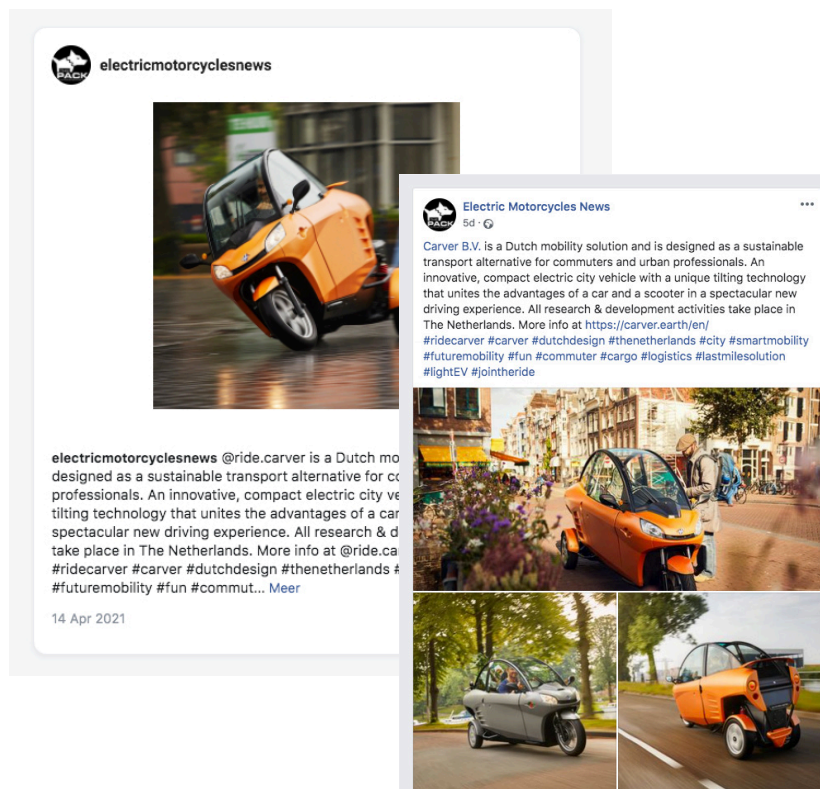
electricmotorcyclesnews

electricmotorcyclesnews @ride.carver is a Dutch mo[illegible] designed as a sustainable transport alternative for co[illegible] professionals. An innovative, compact electric city ve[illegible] tilting technology that unites the advantages of a car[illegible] spectacular new driving experience. All research & d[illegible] take place in The Netherlands. More info at @ride.ca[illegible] #ridecarver #carver #dutchdesign #thenetherlands #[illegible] #futuremobility #fun #commut... Meer

14 Apr 2021

Electric Motorcycles News
5d ·

...

Carver B.V. is a Dutch mobility solution and is designed as a sustainable transport alternative for commuters and urban professionals. An innovative, compact electric city vehicle with a unique tilting technology that unites the advantages of a car and a scooter in a spectacular new driving experience. All research & development activities take place in The Netherlands. More info at https://carver.earth/en/
#ridecarver #carver #dutchdesign #thenetherlands #city #smartmobility #futuremobility #fun #commuter #cargo #logistics #lastmilesolution #lightEV #jointheride